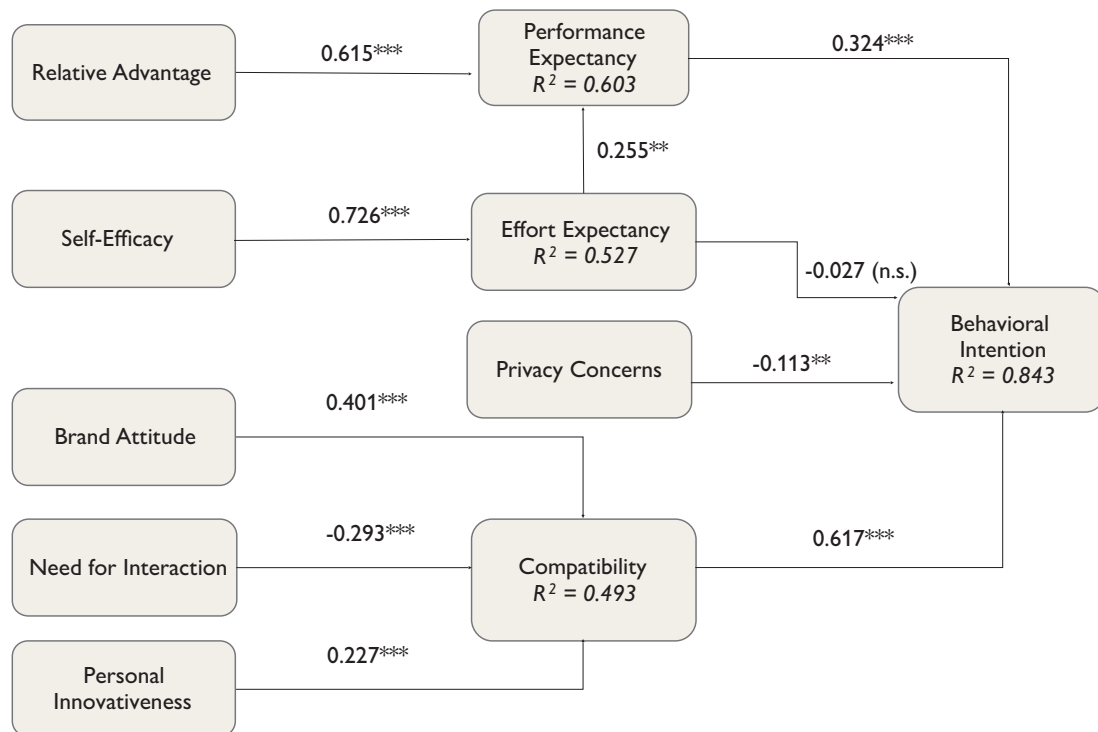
Relative Advantage

0.615***

Performance Expectancy
$R^2 = 0.603$

0.324***

0.255**

Self-Efficacy

0.726***

Effort Expectancy
$R^2 = 0.527$

-0.027 (n.s.)

Behavioral Intention
$R^2 = 0.843$

Privacy Concerns

-0.113**

0.401***

Brand Attitude

-0.293***

Need for Interaction

Compatibility
$R^2 = 0.493$

0.617***

0.227***

Personal Innovativeness